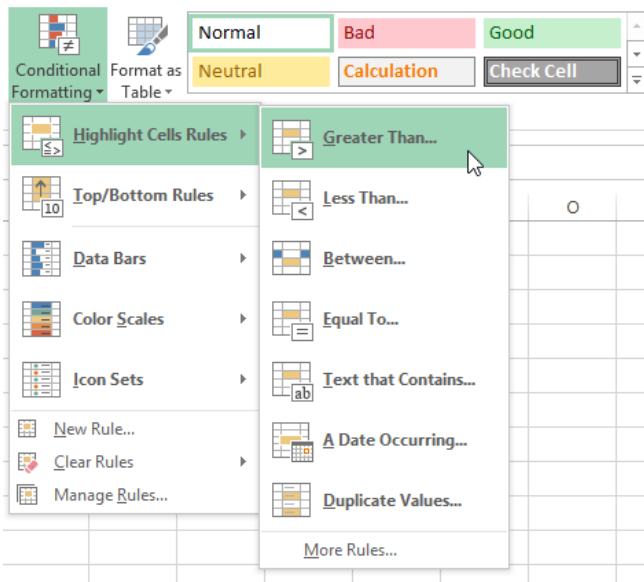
Conditional Formatting
Format as Table
Normal
Bad
Good
Neutral
Calculation
Check Cell
Highlight Cells Rules
Top/Bottom Rules
Data Bars
Color Scales
Icon Sets
New Rule...
Clear Rules
Manage Rules...
Greater Than...
Less Than...
Between...
Equal To...
Text that Contains...
A Date Occurring...
Duplicate Values...
More Rules...
O
10
ab